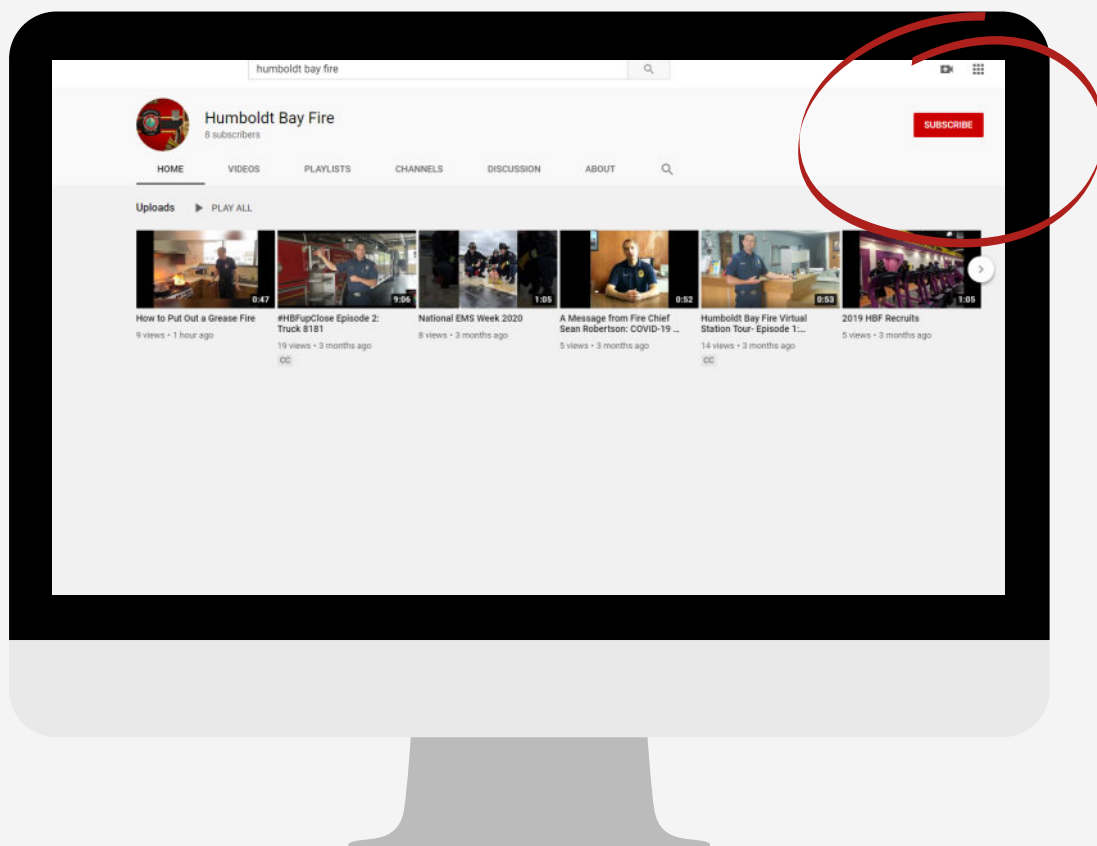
humboldt bay fire

Humboldt Bay Fire
8 subscribers

SUBSCRIBE

HOME VIDEOS PLAYLISTS CHANNELS DISCUSSION ABOUT

Uploads PLAY ALL

0:47
How to Put Out a Grease Fire
9 views • 1 hour ago

9:06
#HBFupClose Episode 2: Truck 8181
19 views • 3 months ago
CC

1:05
National EMS Week 2020
8 views • 3 months ago

0:52
A Message from Fire Chief Sean Robertson: COVID-19 ...
5 views • 3 months ago

0:53
Humboldt Bay Fire Virtual Station Tour- Episode 1:...
14 views • 3 months ago
CC

1:05
2019 HBF Recruits
5 views • 3 months ago